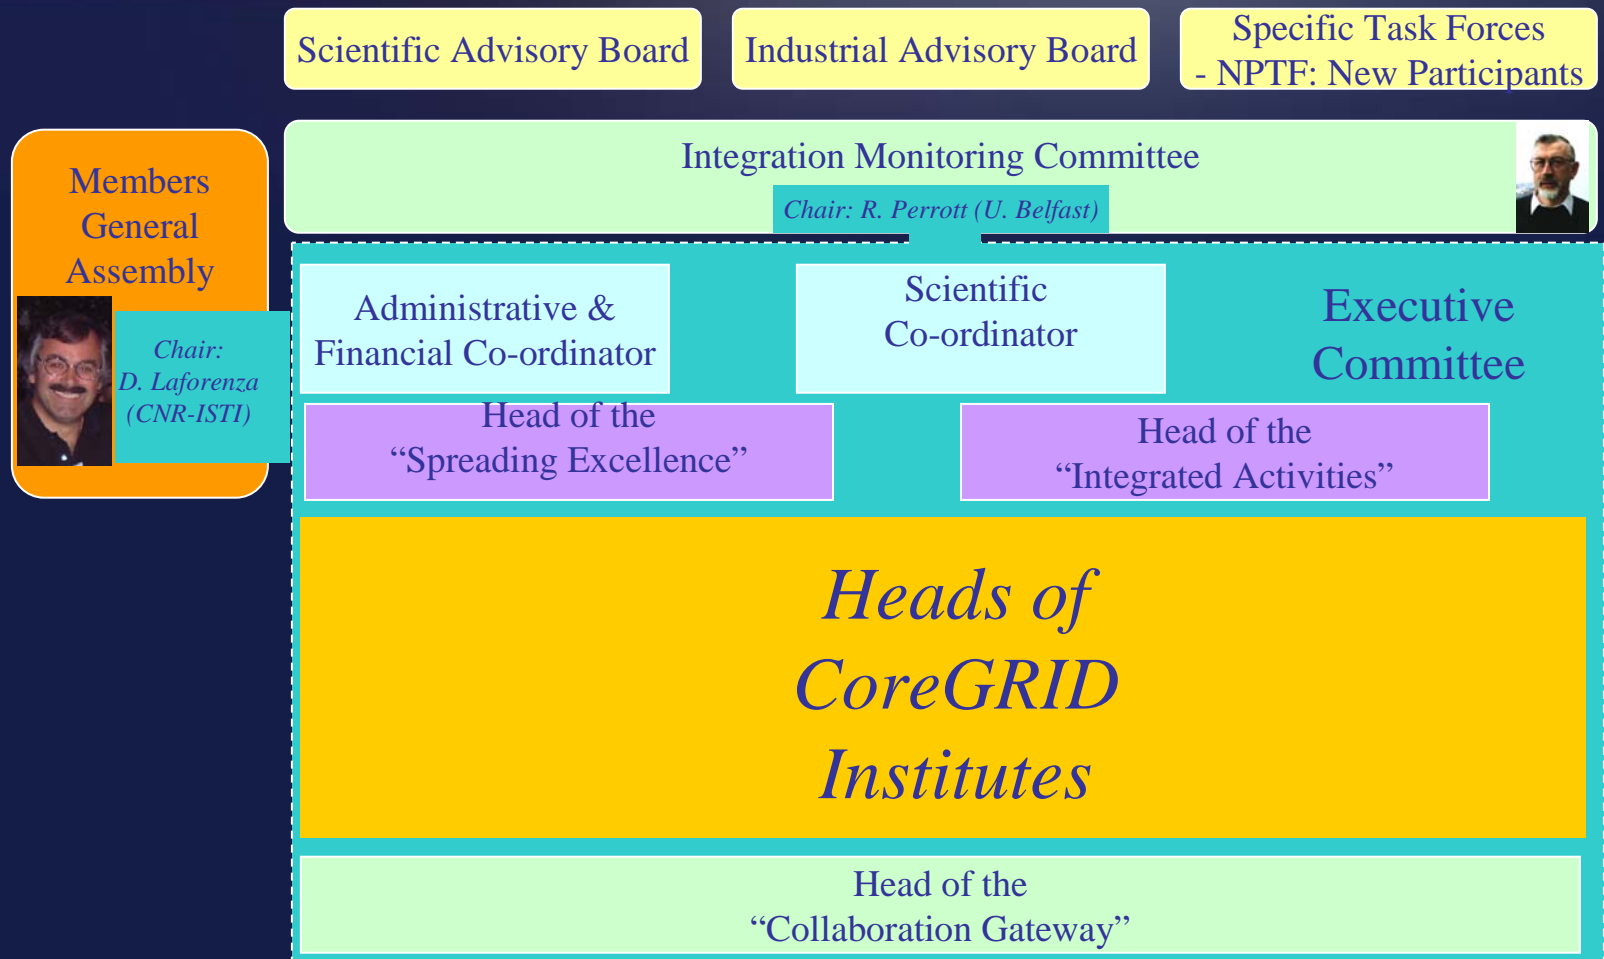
Scientific Advisory Board

Industrial Advisory Board

Specific Task Forces
- NPTF: New Participants

Members General Assembly

Chair:
D. Laforenza
(CNR-ISTI)

Integration Monitoring Committee

Chair: R. Perrott (U. Belfast)

Administrative & Financial Co-ordinator

Scientific Co-ordinator

Executive Committee

Head of the "Spreading Excellence"

Head of the "Integrated Activities"

Heads of CoreGRID Institutes

Head of the "Collaboration Gateway"